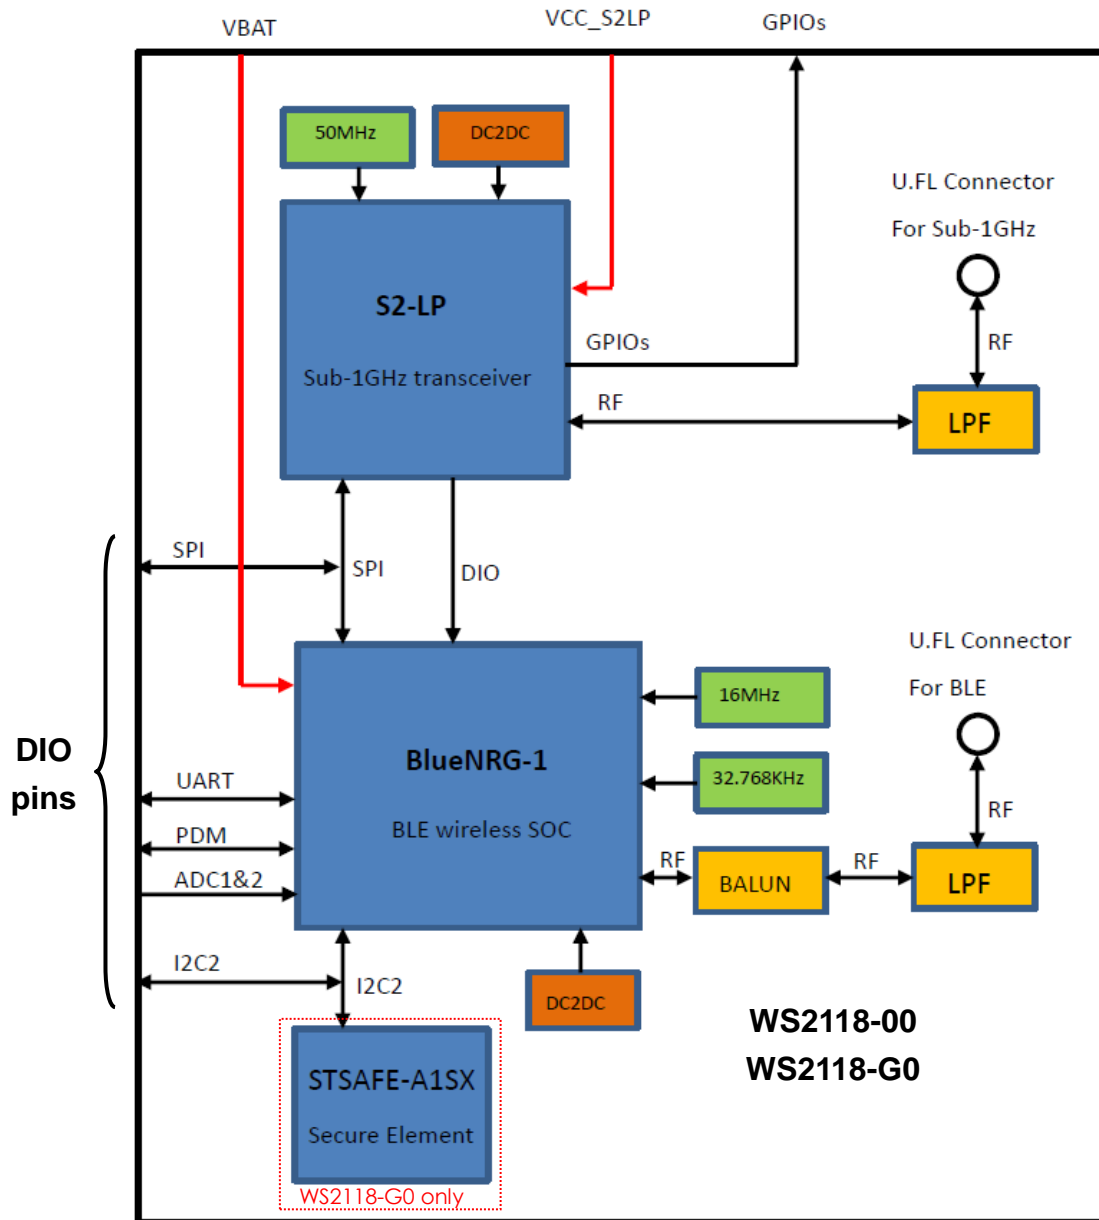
VBAT

VCC_S2LP

GPIOs

50MHz

DC2DC

U.FL Connector

For Sub-1GHz

S2-LP

Sub-1GHz transceiver

GPIOs

RF

RF

LPF

SPI

SPI

DIO

U.FL Connector

For BLE

16MHz

DIO pins

BlueNRG-1

32.768KHz

RF

UART

BLE wireless SOC

PDM

RF

RF

ADC1&2

BALUN

LPF

I2C2

I2C2

DC2DC

WS2118-00

WS2118-G0

STSAFE-A1SX

Secure Element

WS2118-G0 only